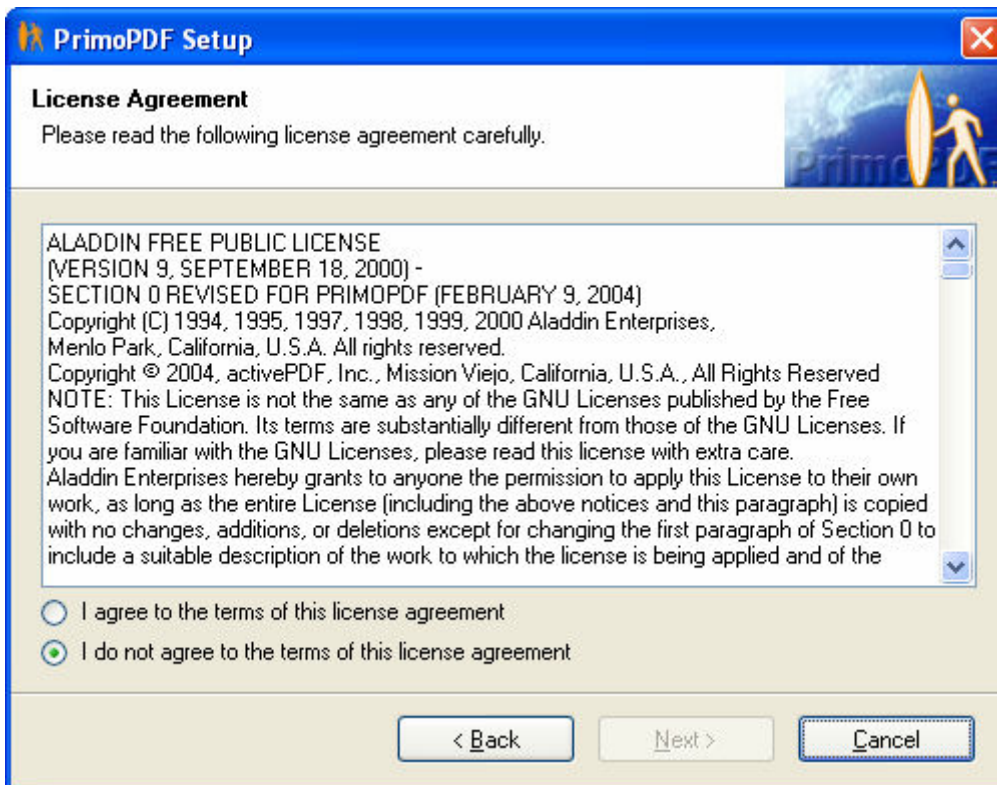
PrimoPDF Setup

License Agreement
Please read the following license agreement carefully.

PrimoPDF

ALADDIN FREE PUBLIC LICENSE
(VERSION 9, SEPTEMBER 18, 2000) -
SECTION 0 REVISED FOR PRIMOPDF (FEBRUARY 9, 2004)
Copyright (C) 1994, 1995, 1997, 1998, 1999, 2000 Aladdin Enterprises, Menlo Park, California, U.S.A. All rights reserved.
Copyright © 2004, activePDF, Inc., Mission Viejo, California, U.S.A., All Rights Reserved
NOTE: This License is not the same as any of the GNU Licenses published by the Free Software Foundation. Its terms are substantially different from those of the GNU Licenses. If you are familiar with the GNU Licenses, please read this license with extra care.
Aladdin Enterprises hereby grants to anyone the permission to apply this License to their own work, as long as the entire License (including the above notices and this paragraph) is copied with no changes, additions, or deletions except for changing the first paragraph of Section 0 to include a suitable description of the work to which the license is being applied and of the

I agree to the terms of this license agreement
I do not agree to the terms of this license agreement

< Back
Next >
Cancel